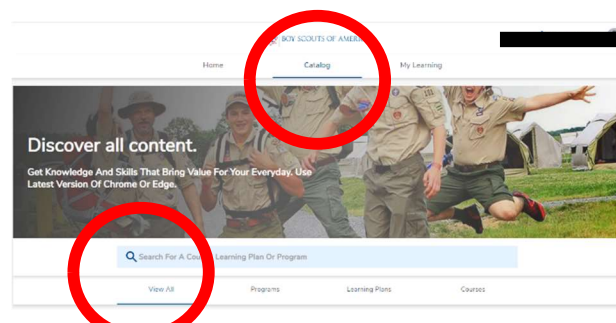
BOY SCOUTS OF AMER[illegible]

Home Catalog My Learning

Discover all content.

Get Knowledge And Skills That Bring Value For Your Everyday. Use Latest Version Of Chrome Or Edge.

Search For A Cou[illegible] Learning Plan Or Program

View All Programs Learning Plans Courses